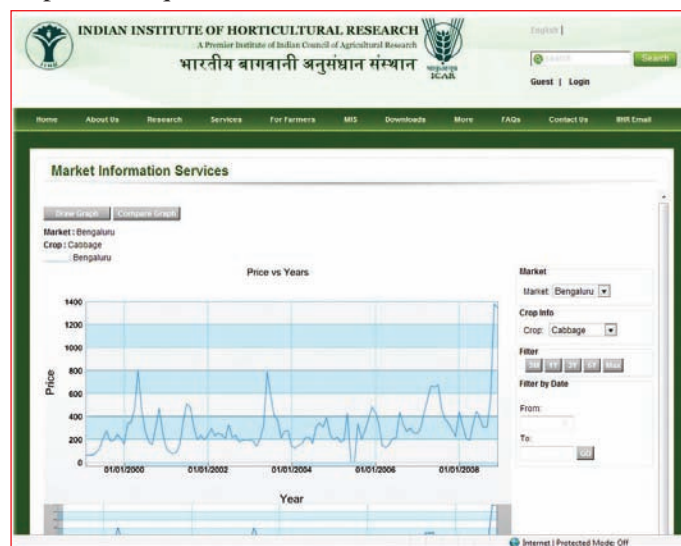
INDIAN INSTITUTE OF HORTICULTURAL RESEARCH
A Premier Institute of Indian Council of Agricultural Research
भारतीय बागवानी अनुसंधान संस्थान
ICAR

English |
Search
Search
Guest | Login

Home About Us Research Services For Farmers MIS Downloads More FAQs Contact Us IIHR Email

Market Information Services

Draw Graph Compare Graph
Market : Bengaluru
Crop : Cabbage
Bengaluru

Price vs Years

1400
1200
1000
800
600
400
200
0
Price
01/01/2000 01/01/2002 01/01/2004 01/01/2006 01/01/2008
Year

Market
Market: Bengaluru
Crop Info
Crop: Cabbage
Filter
3M 1Y 3Y 5Y Max
Filter by Date
From:
To:
GO

Internet | Protected Mode: Off